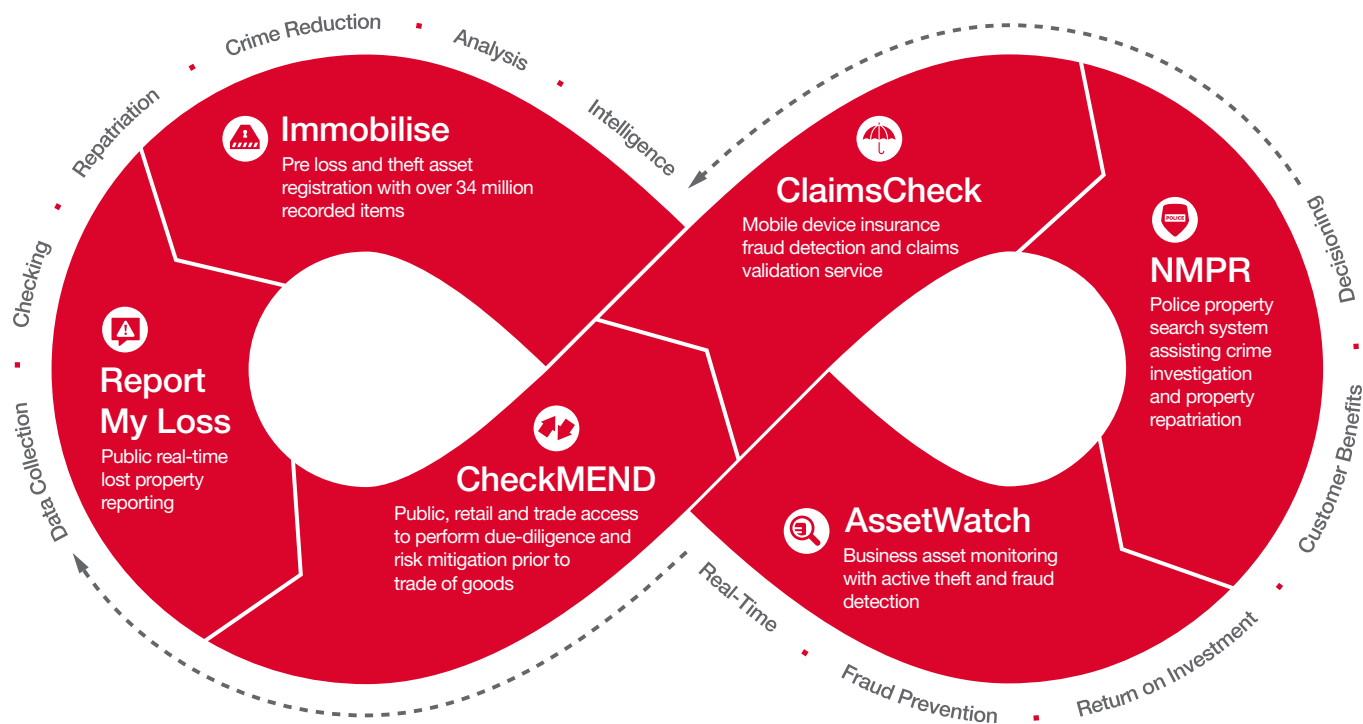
Crime Reduction
Analysis
Intelligence
Repatriation
Checking
Data Collection

Immobilise
Pre loss and theft asset registration with over 34 million recorded items

Report My Loss
Public real-time lost property reporting

CheckMEND
Public, retail and trade access to perform due-diligence and risk mitigation prior to trade of goods

ClaimsCheck
Mobile device insurance fraud detection and claims validation service

POLICE
NMPR
Police property search system assisting crime investigation and property repatriation

AssetWatch
Business asset monitoring with active theft and fraud detection

Decisioning
Customer Benefits
Return on Investment
Fraud Prevention
Real-Time